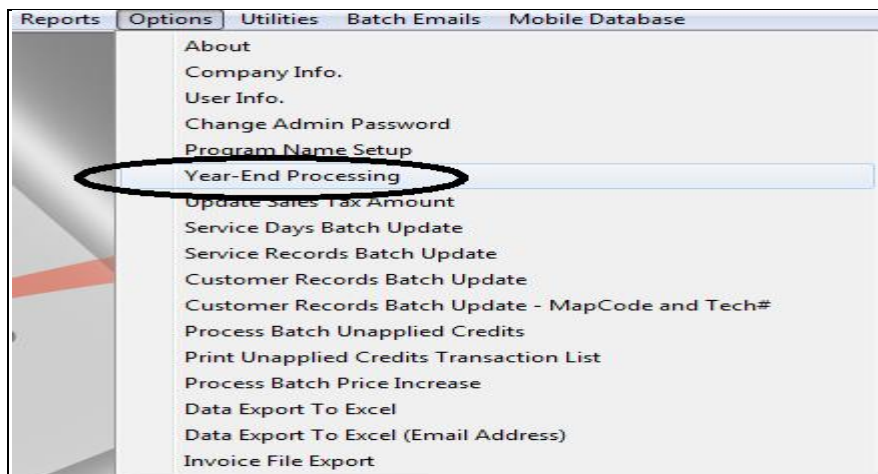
Reports Options Utilities Batch Emails Mobile Database

About
Company Info.
User Info.
Change Admin Password
Program Name Setup
Year-End Processing
Update Sales Tax Amount
Service Days Batch Update
Service Records Batch Update
Customer Records Batch Update
Customer Records Batch Update - MapCode and Tech#
Process Batch Unapplied Credits
Print Unapplied Credits Transaction List
Process Batch Price Increase
Data Export To Excel
Data Export To Excel (Email Address)
Invoice File Export